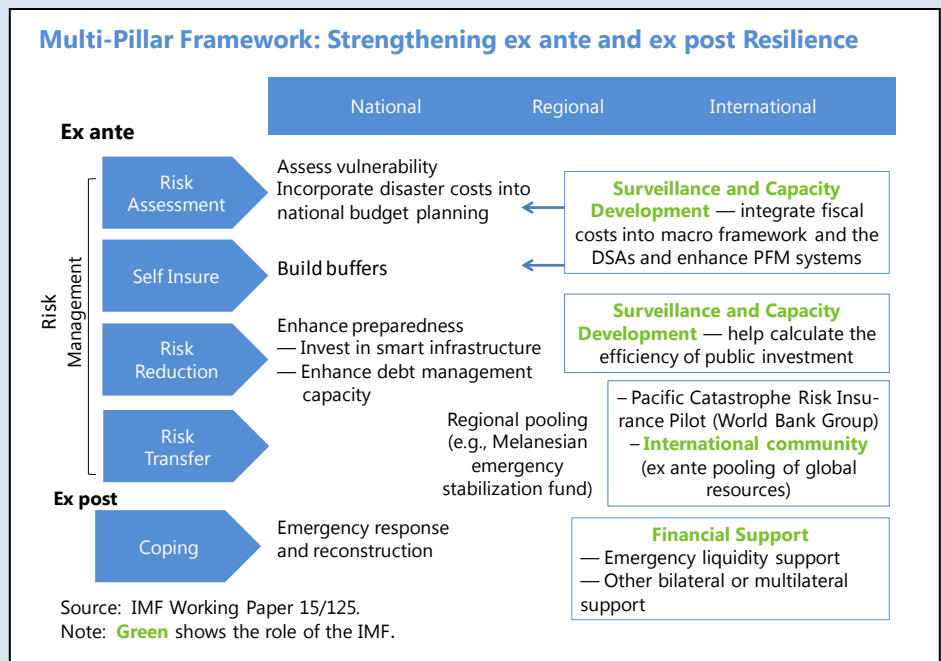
Multi-Pillar Framework: Strengthening ex ante and ex post Resilience

National | Regional | International

Ex ante

Risk Management

Risk Assessment

Assess vulnerability
Incorporate disaster costs into national budget planning

Surveillance and Capacity Development — integrate fiscal costs into macro framework and the DSAs and enhance PFM systems

Self Insure

Build buffers

Risk Reduction

Enhance preparedness
— Invest in smart infrastructure
— Enhance debt management capacity

Surveillance and Capacity Development — help calculate the efficiency of public investment

Risk Transfer

Regional pooling (e.g., Melanesian emergency stabilization fund)

– Pacific Catastrophe Risk Insurance Pilot (World Bank Group)
– International community (ex ante pooling of global resources)

Ex post

Coping

Emergency response and reconstruction

Financial Support
— Emergency liquidity support
— Other bilateral or multilateral support

Source: IMF Working Paper 15/125.
Note: Green shows the role of the IMF.